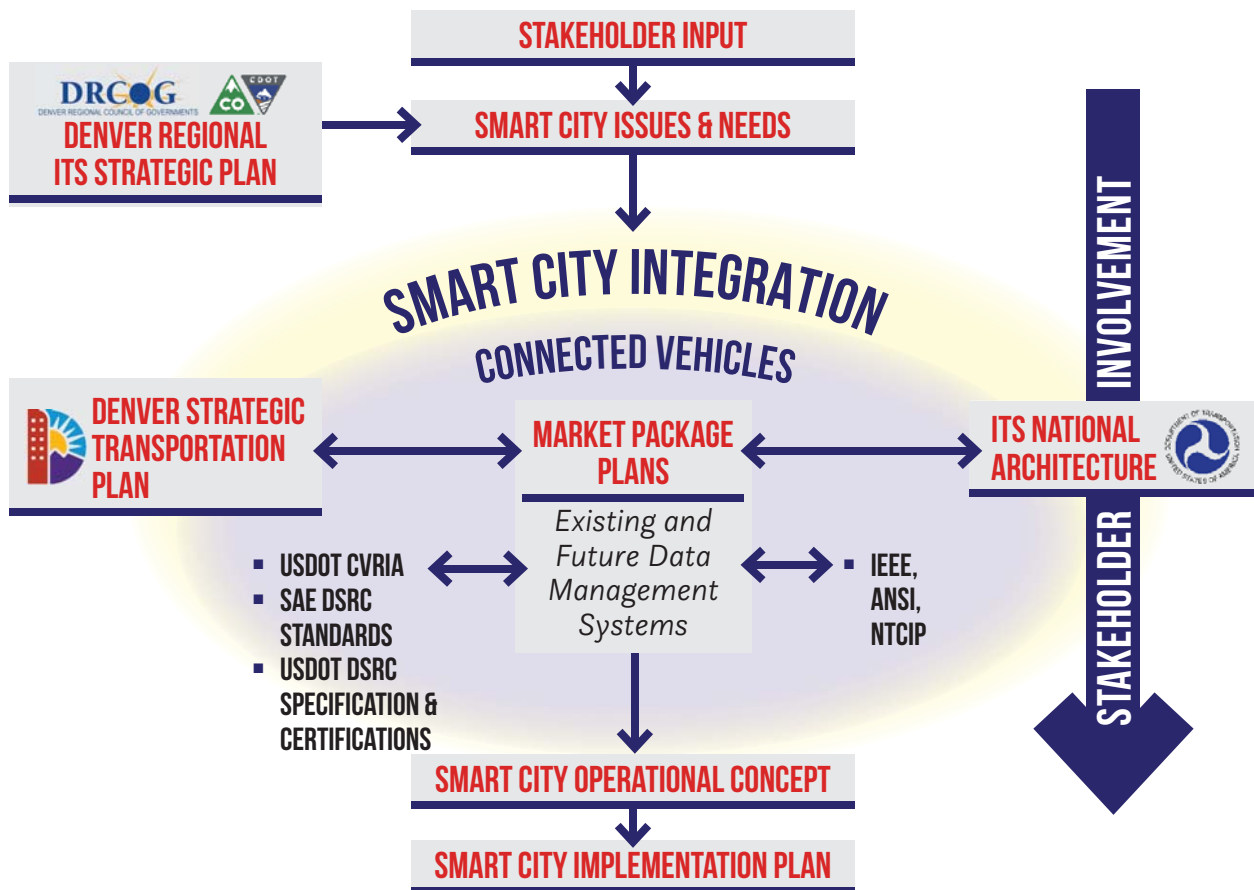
STAKEHOLDER INPUT

DRCOG
DENVER REGIONAL COUNCIL OF GOVERNMENTS
CO
CDOT
DENVER REGIONAL ITS STRATEGIC PLAN

SMART CITY ISSUES & NEEDS

SMART CITY INTEGRATION

CONNECTED VEHICLES

DENVER STRATEGIC TRANSPORTATION PLAN

MARKET PACKAGE PLANS

Existing and Future Data Management Systems

ITS NATIONAL ARCHITECTURE

DEPARTMENT OF TRANSPORTATION
UNITED STATES OF AMERICA

- USDOT CVRIA
- SAE DSRC STANDARDS
- USDOT DSRC SPECIFICATION & CERTIFICATIONS

- IEEE, ANSI, NTCIP

STAKEHOLDER INVOLVEMENT

SMART CITY OPERATIONAL CONCEPT

SMART CITY IMPLEMENTATION PLAN